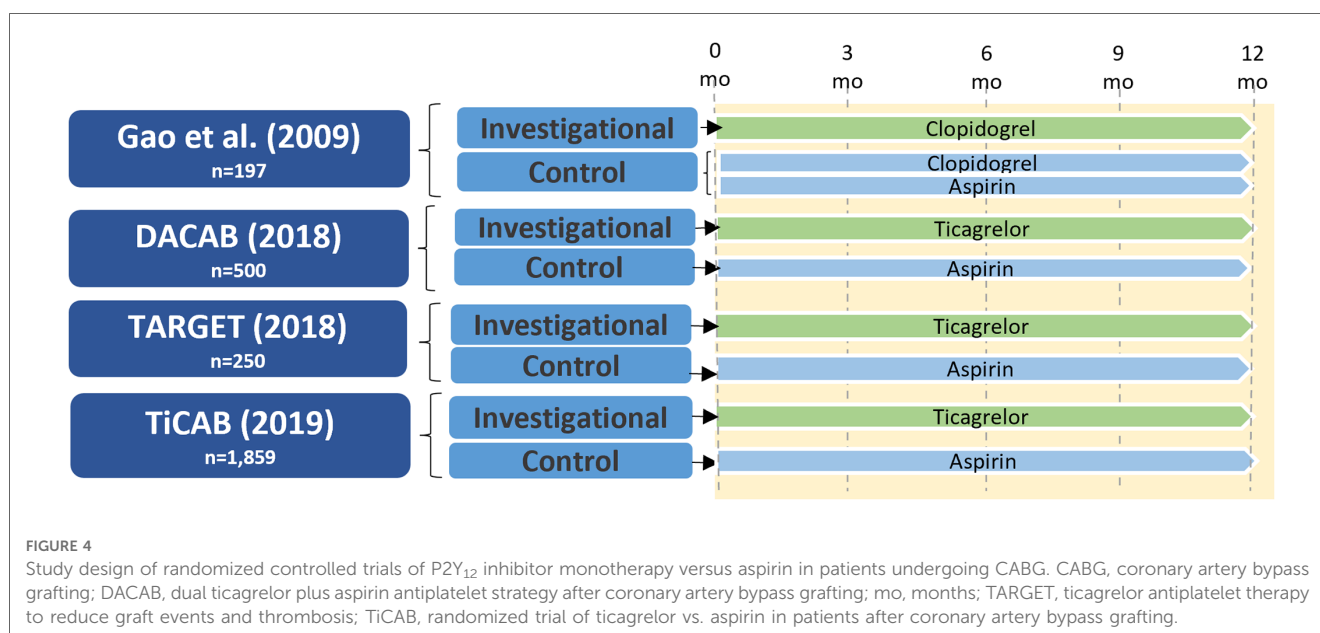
0 mo
3 mo
6 mo
9 mo
12 mo

Gao et al. (2009)
n=197
Investigational
Clopidogrel
Control
Clopidogrel
Aspirin

DACAB (2018)
n=500
Investigational
Ticagrelor
Control
Aspirin

TARGET (2018)
n=250
Investigational
Ticagrelor
Control
Aspirin

TiCAB (2019)
n=1,859
Investigational
Ticagrelor
Control
Aspirin

FIGURE 4
Study design of randomized controlled trials of P2Y$_{12}$ inhibitor monotherapy versus aspirin in patients undergoing CABG. CABG, coronary artery bypass grafting; DACAB, dual ticagrelor plus aspirin antiplatelet strategy after coronary artery bypass grafting; mo, months; TARGET, ticagrelor antiplatelet therapy to reduce graft events and thrombosis; TiCAB, randomized trial of ticagrelor vs. aspirin in patients after coronary artery bypass grafting.